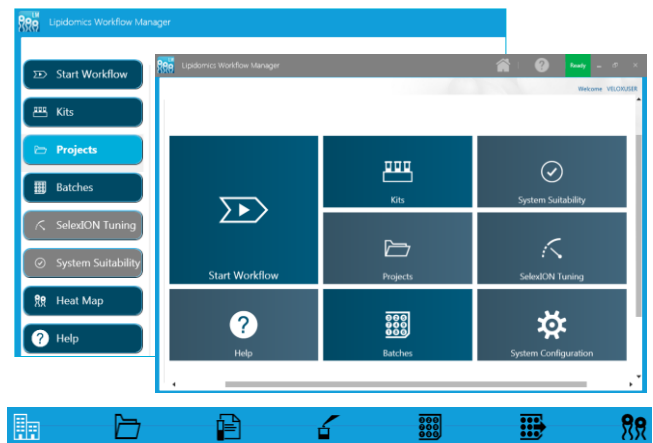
Lipidomics Workflow Manager

Start Workflow
Kits
Projects
Batches
SelexION Tuning
System Suitability
Heat Map
Help

Lipidomics Workflow Manager
Ready
Welcome VELOXUSER

Start Workflow
Kits
System Suitability
Projects
SelexION Tuning
Help
Batches
System Configuration